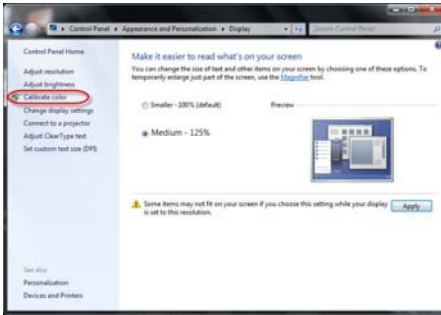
Control Panel ▸ Appearance and Personalization ▸ Display

Search Control Panel

Control Panel Home

Adjust resolution

Adjust brightness

Calibrate color

Change display settings

Connect to a projector

Adjust ClearType text

Set custom text size (DPI)

See also

Personalization

Devices and Printers

Make it easier to read what's on your screen

You can change the size of text and other items on your screen by choosing one of these options. To temporarily enlarge just part of the screen, use the Magnifier tool.

Smaller - 100% (default)

Medium - 125%

Preview

Some items may not fit on your screen if you choose this setting while your display is set to this resolution.

Apply